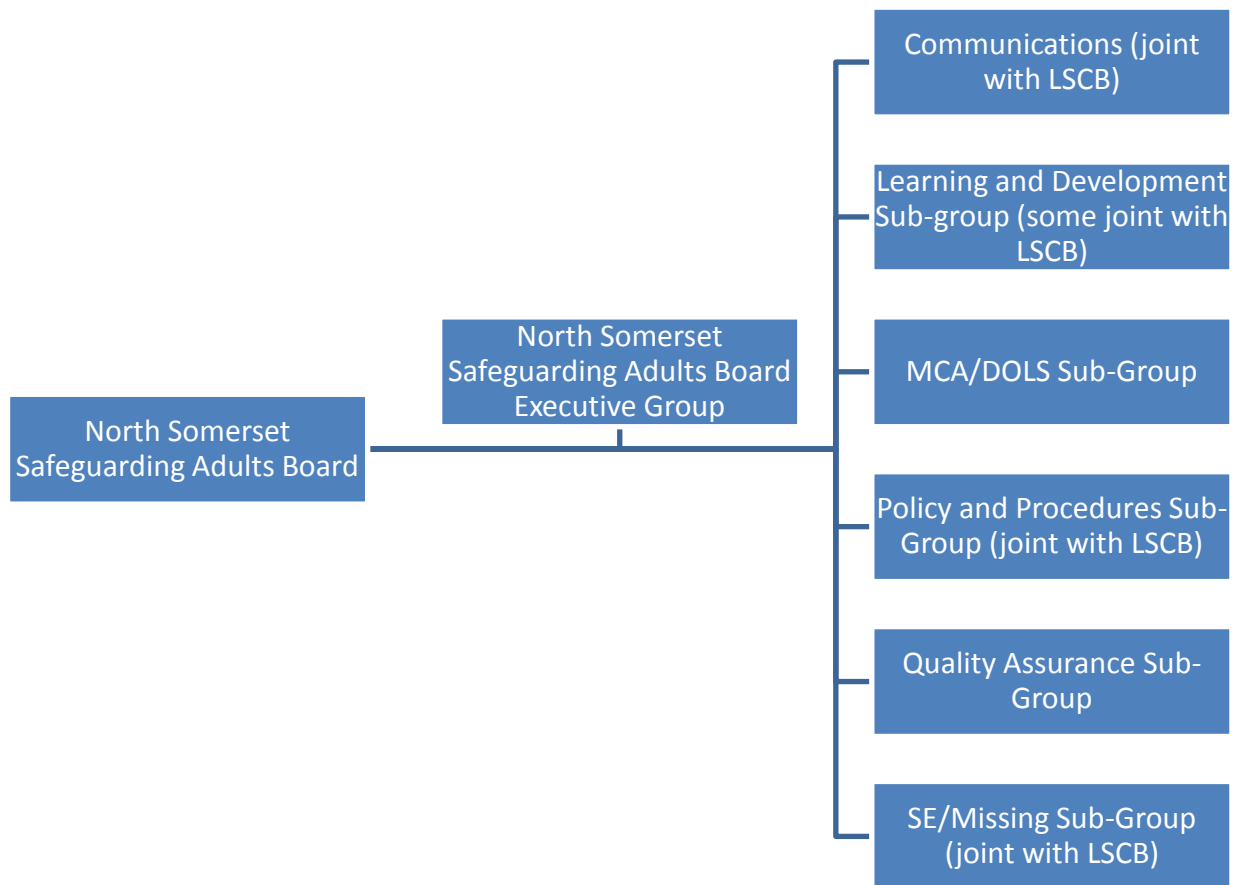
North Somerset Safeguarding Adults Board

North Somerset Safeguarding Adults Board Executive Group

Communications (joint with LSCB)

Learning and Development Sub-group (some joint with LSCB)

MCA/DOLS Sub-Group

Policy and Procedures Sub-Group (joint with LSCB)

Quality Assurance Sub-Group

SE/Missing Sub-Group (joint with LSCB)